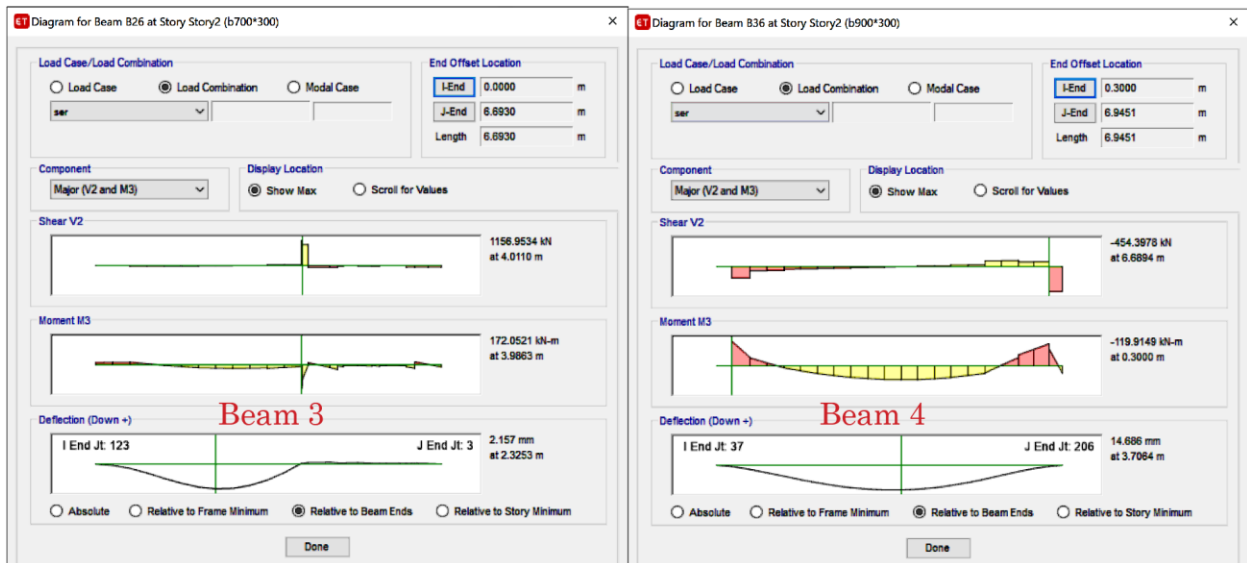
ET Diagram for Beam B26 at Story Story2 (b700*300) ×

Load Case/Load Combination
Load Case
Load Combination
Modal Case
ser

End Offset Location
I-End 0.0000 m
J-End 6.6930 m
Length 6.6930 m

Component
Major (V2 and M3)

Display Location
Show Max
Scroll for Values

Shear V2
1156.9534 kN
at 4.0110 m

Moment M3
172.0521 kN-m
at 3.9863 m

Deflection (Down +)
Beam 3
I End Jt: 123
J End Jt: 3
2.157 mm
at 2.3253 m

Absolute
Relative to Frame Minimum
Relative to Beam Ends
Relative to Story Minimum

Done

ET Diagram for Beam B36 at Story Story2 (b900*300) ×

Load Case/Load Combination
Load Case
Load Combination
Modal Case
ser

End Offset Location
I-End 0.3000 m
J-End 6.9451 m
Length 6.9451 m

Component
Major (V2 and M3)

Display Location
Show Max
Scroll for Values

Shear V2
-454.3978 kN
at 6.6894 m

Moment M3
-119.9149 kN-m
at 0.3000 m

Deflection (Down +)
Beam 4
I End Jt: 37
J End Jt: 206
14.686 mm
at 3.7064 m

Absolute
Relative to Frame Minimum
Relative to Beam Ends
Relative to Story Minimum

Done